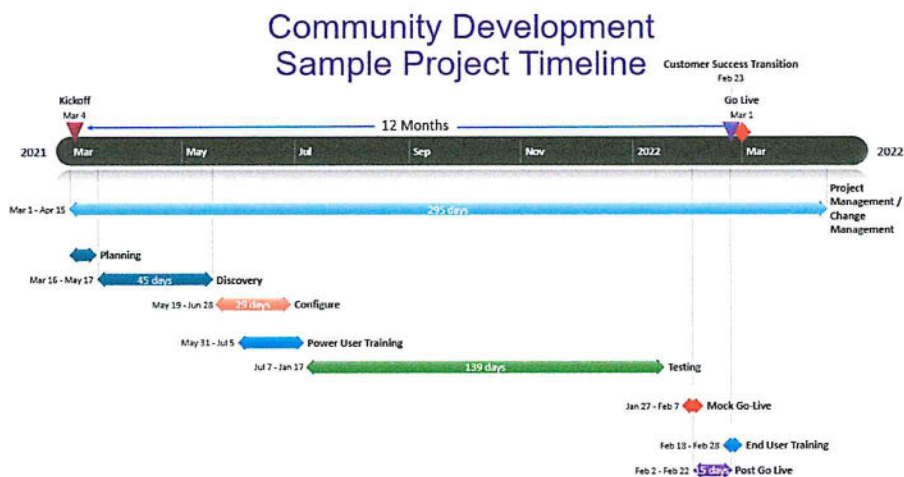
Community Development
Sample Project Timeline

Customer Success Transition
Feb 23

Kickoff
Mar 4

Go Live
Mar 1

12 Months

2021 Mar May Jul Sep Nov 2022 Mar 2022

Mar 1 - Apr 15 295 days Project Management / Change Management

Planning

Mar 16 - May 17 45 days Discovery

May 19 - Jun 28 29 days Configure

May 31 - Jul 5 Power User Training

Jul 7 - Jan 17 139 days Testing

Jan 27 - Feb 7 Mock Go-Live

Feb 18 - Feb 28 End User Training

Feb 2 - Feb 22 5 days Post Go Live